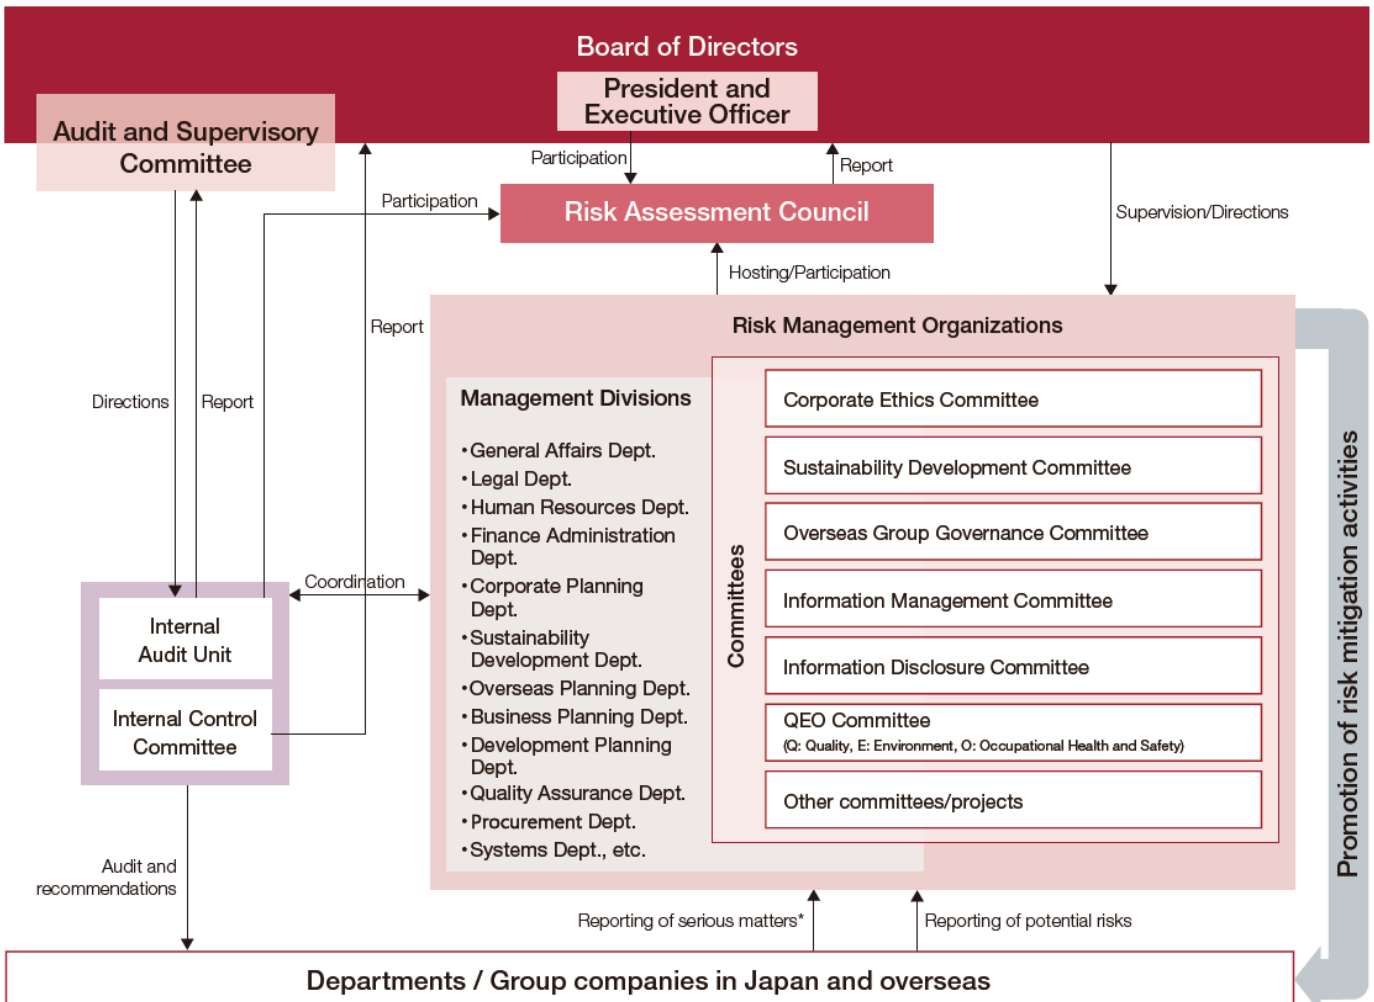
Board of Directors

President and Executive Officer

Audit and Supervisory Committee

Participation

Report

Participation

Risk Assessment Council

Supervision/Directions

Hosting/Participation

Report

Risk Management Organizations

Directions

Report

Management Divisions

• General Affairs Dept.
• Legal Dept.
• Human Resources Dept.
• Finance Administration Dept.
• Corporate Planning Dept.
• Sustainability Development Dept.
• Overseas Planning Dept.
• Business Planning Dept.
• Development Planning Dept.
• Quality Assurance Dept.
• Procurement Dept.
• Systems Dept., etc.

Committees

Corporate Ethics Committee

Sustainability Development Committee

Overseas Group Governance Committee

Information Management Committee

Information Disclosure Committee

QEO Committee
(Q: Quality, E: Environment, O: Occupational Health and Safety)

Other committees/projects

Coordination

Internal Audit Unit

Internal Control Committee

Promotion of risk mitigation activities

Audit and recommendations

Reporting of serious matters*

Reporting of potential risks

Departments / Group companies in Japan and overseas